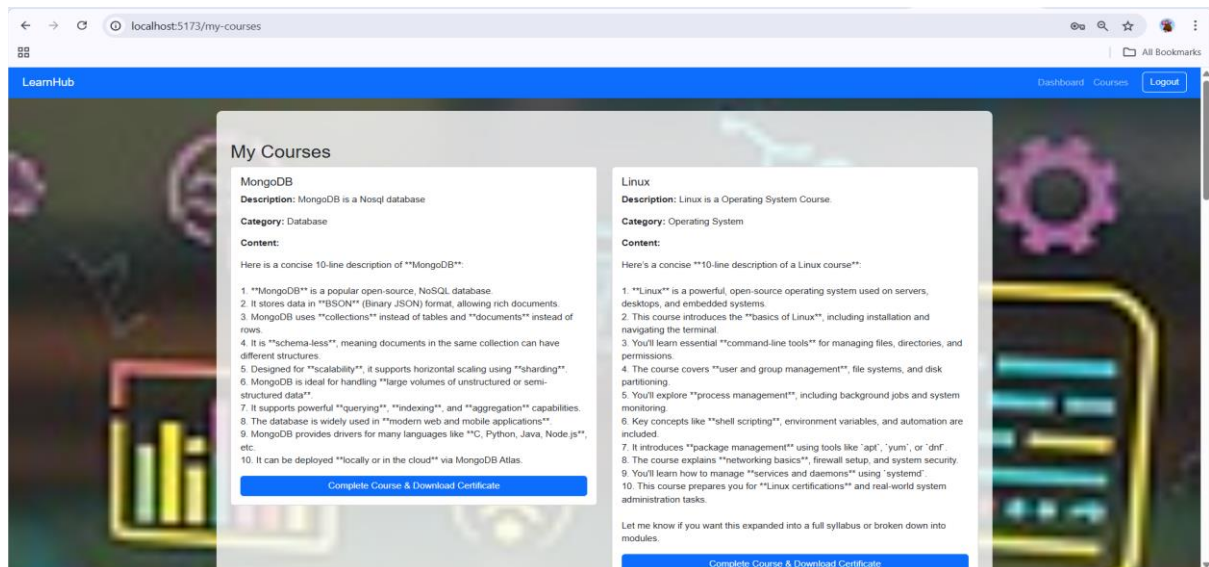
localhost:5173/my-courses

All Bookmarks

LearnHub

Dashboard Courses Logout

My Courses

MongoDB

**Description:** MongoDB is a Nosql database

**Category:** Database

**Content:**

Here is a concise 10-line description of **MongoDB**:

1. **MongoDB** is a popular open-source, NoSQL database.
2. It stores data in **BSON** (Binary JSON) format, allowing rich documents.
3. MongoDB uses **collections** instead of tables and **documents** instead of rows.
4. It is **schema-less**, meaning documents in the same collection can have different structures.
5. Designed for **scalability**, it supports horizontal scaling using **sharding**.
6. MongoDB is ideal for handling **large volumes of unstructured or semi-structured data**.
7. It supports powerful **querying**, **indexing**, and **aggregation** capabilities.
8. The database is widely used in **modern web and mobile applications**.
9. MongoDB provides drivers for many languages like **C, Python, Java, Node.js**, etc.
10. It can be deployed **locally or in the cloud** via MongoDB Atlas.

Complete Course & Download Certificate

Linux

**Description:** Linux is a Operating System Course.

**Category:** Operating System

**Content:**

Here's a concise **10-line description of a Linux course**:

1. **Linux** is a powerful, open-source operating system used on servers, desktops, and embedded systems.
2. This course introduces the **basics of Linux**, including installation and navigating the terminal.
3. You'll learn essential **command-line tools** for managing files, directories, and permissions.
4. The course covers **user and group management**, file systems, and disk partitioning.
5. You'll explore **process management**, including background jobs and system monitoring.
6. Key concepts like **shell scripting**, environment variables, and automation are included.
7. It introduces **package management** using tools like `apt`, `yum`, or `dnf`.
8. The course explains **networking basics**, firewall setup, and system security.
9. You'll learn how to manage **services and daemons** using `systemd`.
10. This course prepares you for **Linux certifications** and real-world system administration tasks.

Let me know if you want this expanded into a full syllabus or broken down into modules.

Complete Course & Download Certificate